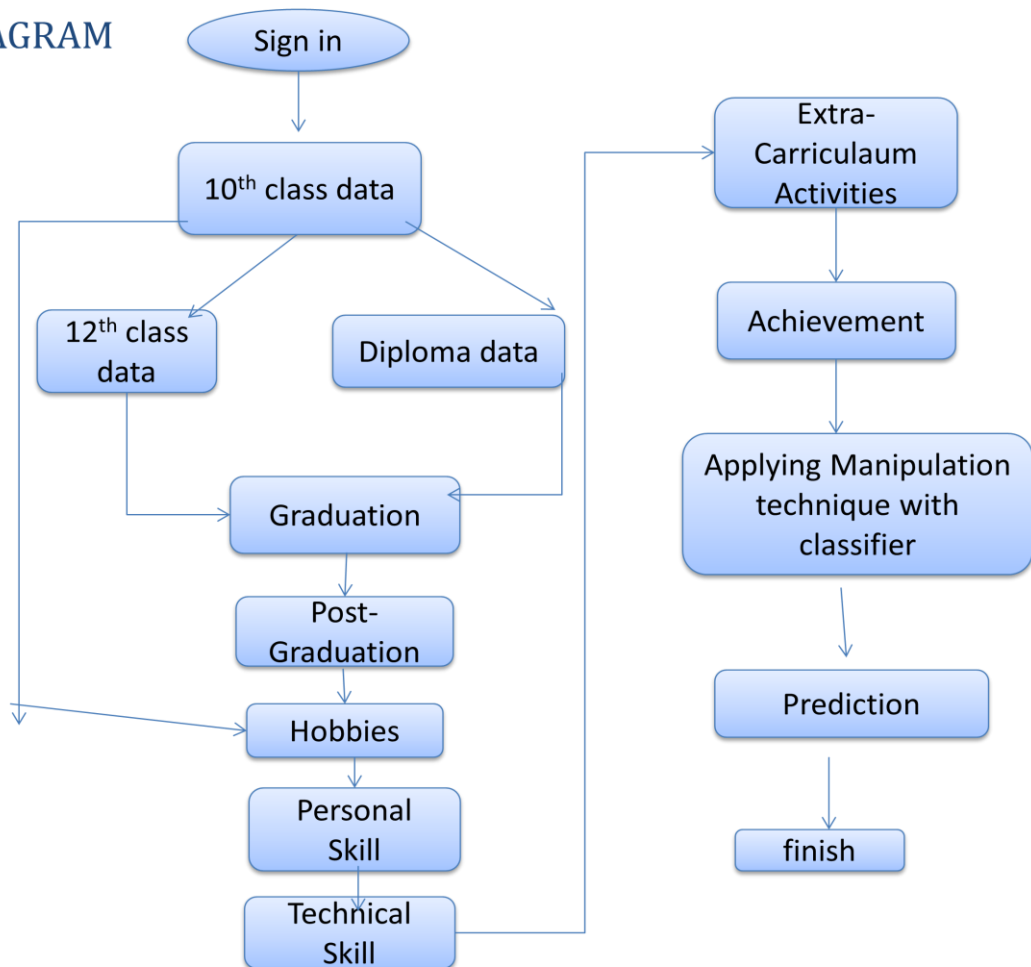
AGRAM

Sign in

$10^{th}$ class data

$12^{th}$ class data

Diploma data

Graduation

Post-Graduation

Hobbies

Personal Skill

Technical Skill

Extra-Carriculaum Activities

Achievement

Applying Manipulation technique with classifier

Prediction

finish